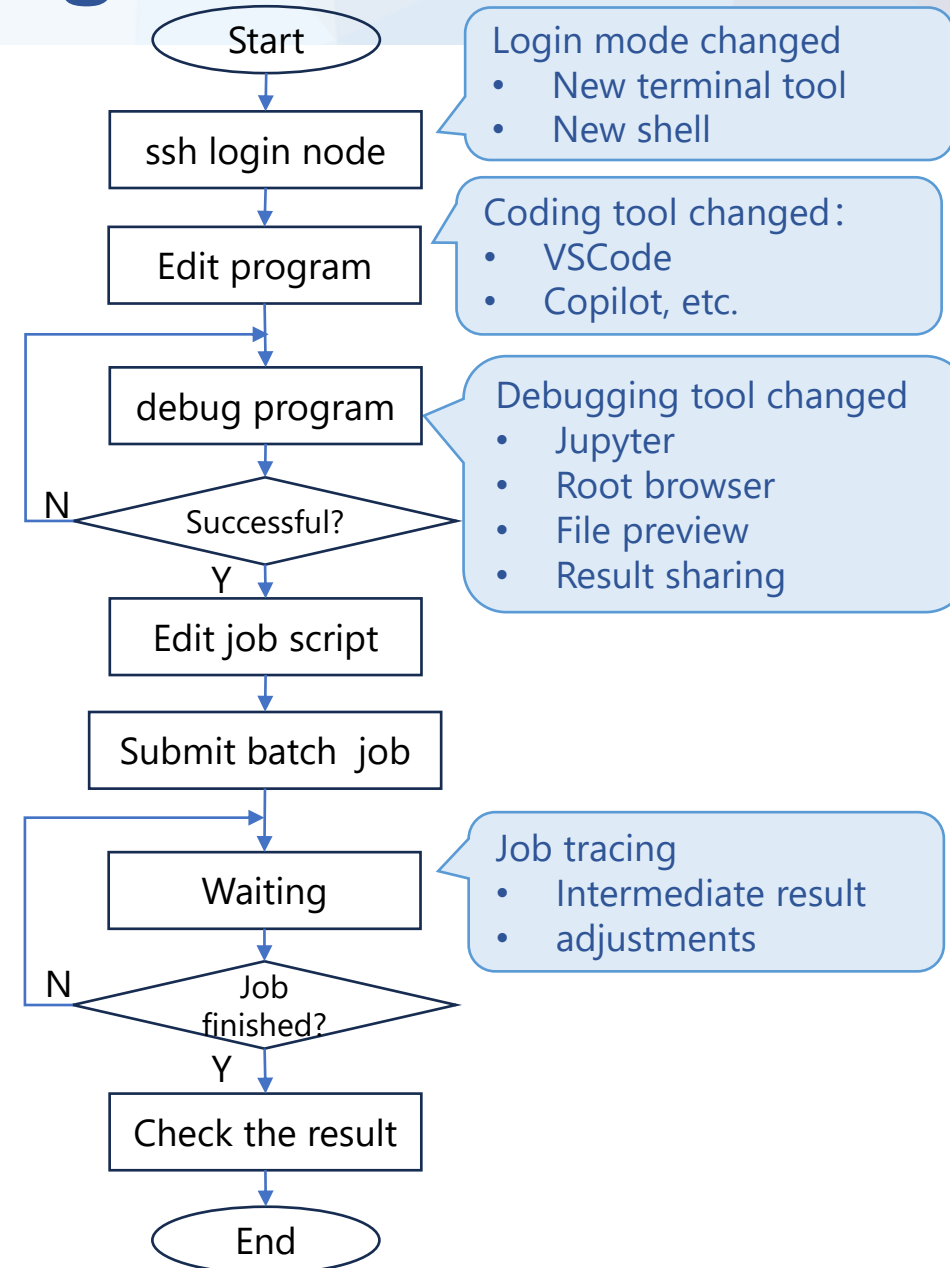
Start

Login mode changed
• New terminal tool
• New shell

ssh login node

Coding tool changed：
• VSCode
• Copilot, etc.

Edit program

debug program

Debugging tool changed
• Jupyter
• Root browser
• File preview
• Result sharing

N

Successful?

Y

Edit job script

Submit batch job

Job tracing
• Intermediate result
• adjustments

Waiting

N

Job finished?

Y

Check the result

End